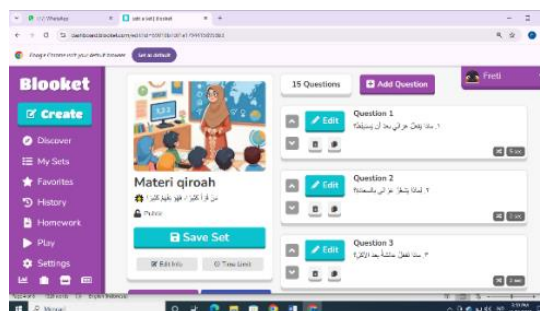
(12) WhatsApp
Edit a Set | Blooket
dashboard.blooket.com/edit?id=
Google Chrome isn't your default browser
Set as default
Blooket
Create
Discover
My Sets
Favorites
History
Homework
Play
Settings
Materi qiroah
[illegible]
Public
Save Set
Edit Info
Time Limit
15 Questions
Add Question
Freli
Edit
Question 1
١. ماذا يفعل عرفي بعد أن يستيقظ؟
5 sec
Edit
Question 2
٢. لماذا يشعر عرفي بالسعادة؟
2 sec
Edit
Question 3
٣. ماذا تفعل عائشة بعد الإفطار؟
2 sec
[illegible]
Mostly cloudy